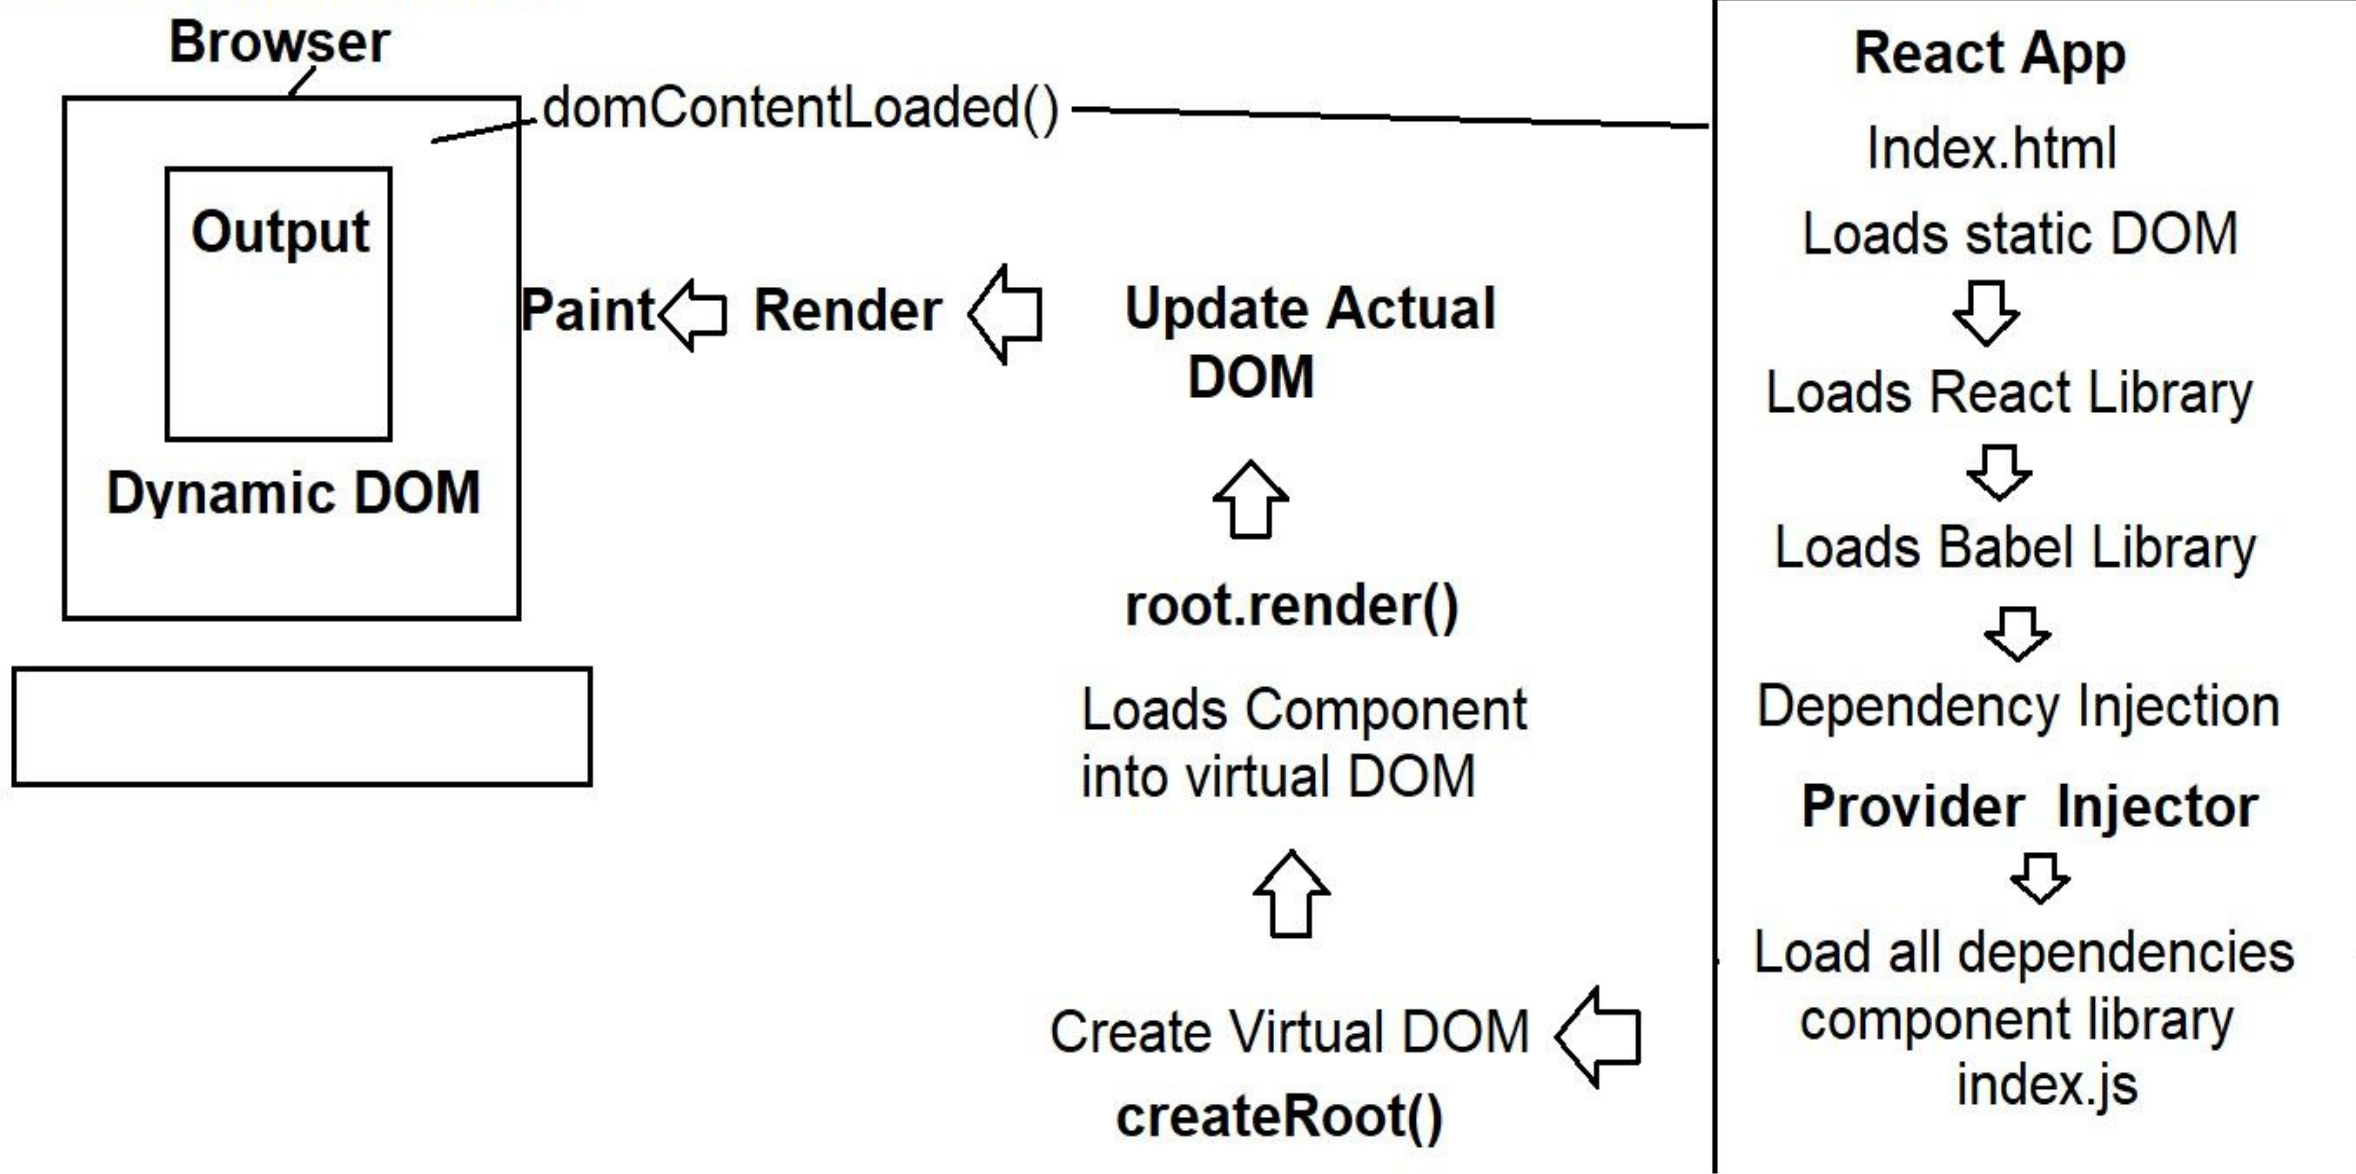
Browser

domContentLoaded()

Output

Dynamic DOM

Paint Render Update Actual DOM

root.render()

Loads Component into virtual DOM

Create Virtual DOM

createRoot()

React App

Index.html

Loads static DOM

Loads React Library

Loads Babel Library

Dependency Injection

Provider Injector

Load all dependencies component library index.js